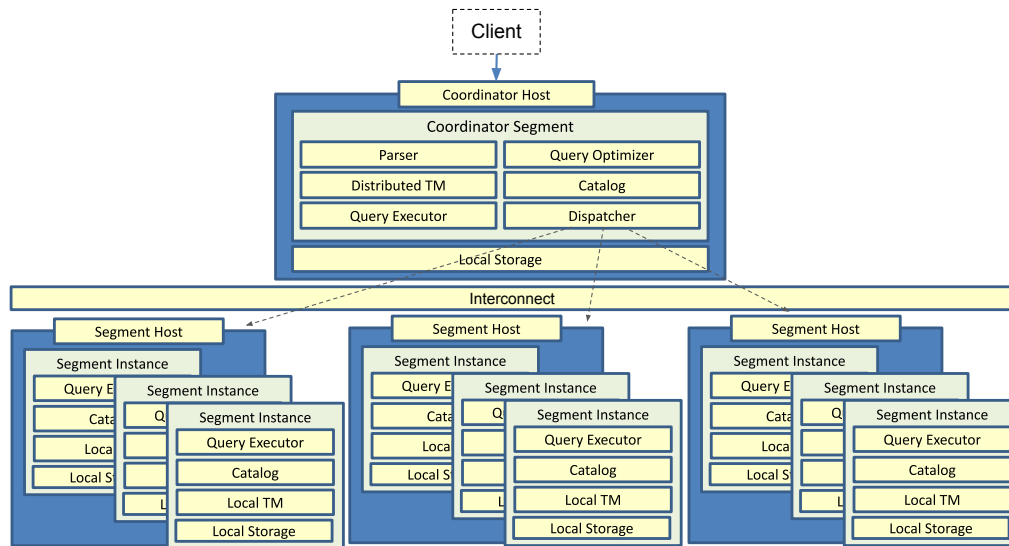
Client

Coordinator Host

Coordinator Segment

Parser

Query Optimizer

Distributed TM

Catalog

Query Executor

Dispatcher

Local Storage

Interconnect

Segment Host

Segment Instance

Query E

Cata

Local

Local S

Segment Instance

Q

L

Segment Instance

Query Executor

Catalog

Local TM

Local Storage

Segment Host

Segment Instance

Query E

Cata

Loca

Local S

Segment Instance

Q

L

Segment Instance

Query Executor

Catalog

Local TM

Local Storage

Segment Host

Segment Instance

Query E

Cata

Loca

Local S

Segment Instance

Q

L

Segment Instance

Query Executor

Catalog

Local TM

Local Storage